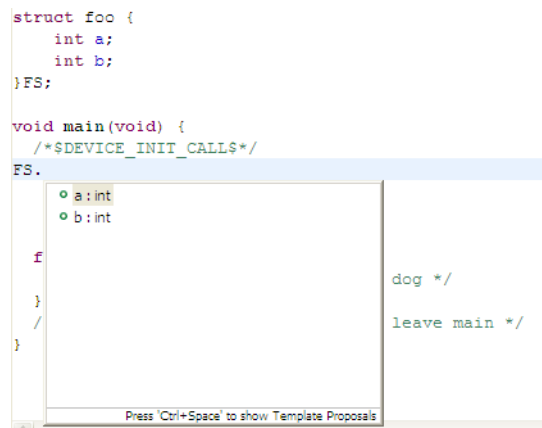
struct foo {
    int a;
    int b;
}FS;

void main(void) {
  /*$DEVICE_INIT_CALL$*/
FS.

a : int
b : int

  f
                                        dog */

  }
  /                                     leave main */
}

Press 'Ctrl+Space' to show Template Proposals